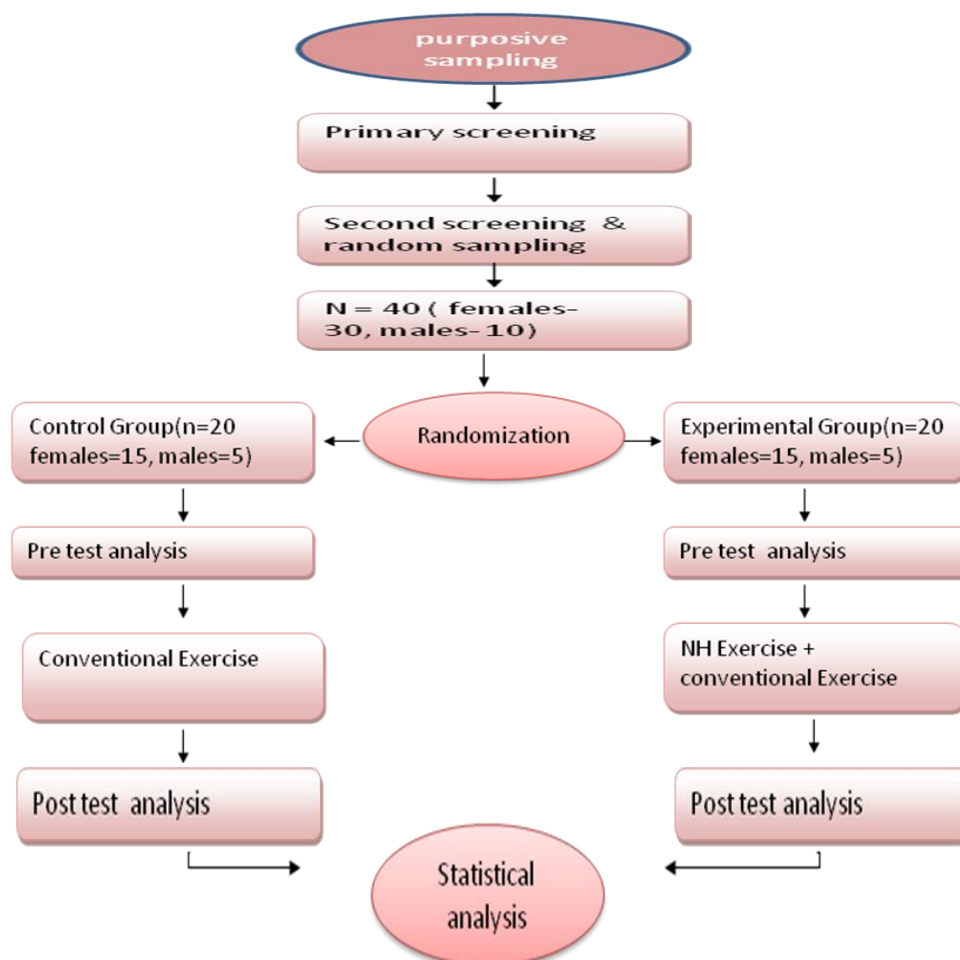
purposive sampling

Primary screening

Second screening & random sampling

N = 40 ( females-30, males- 10)

Control Group(n=20 females=15, males=5)

Randomization

Experimental Group(n=20 females=15, males=5)

Pre test analysis

Pre test analysis

Conventional Exercise

NH Exercise + conventional Exercise

Post test analysis

Post test analysis

Statistical analysis